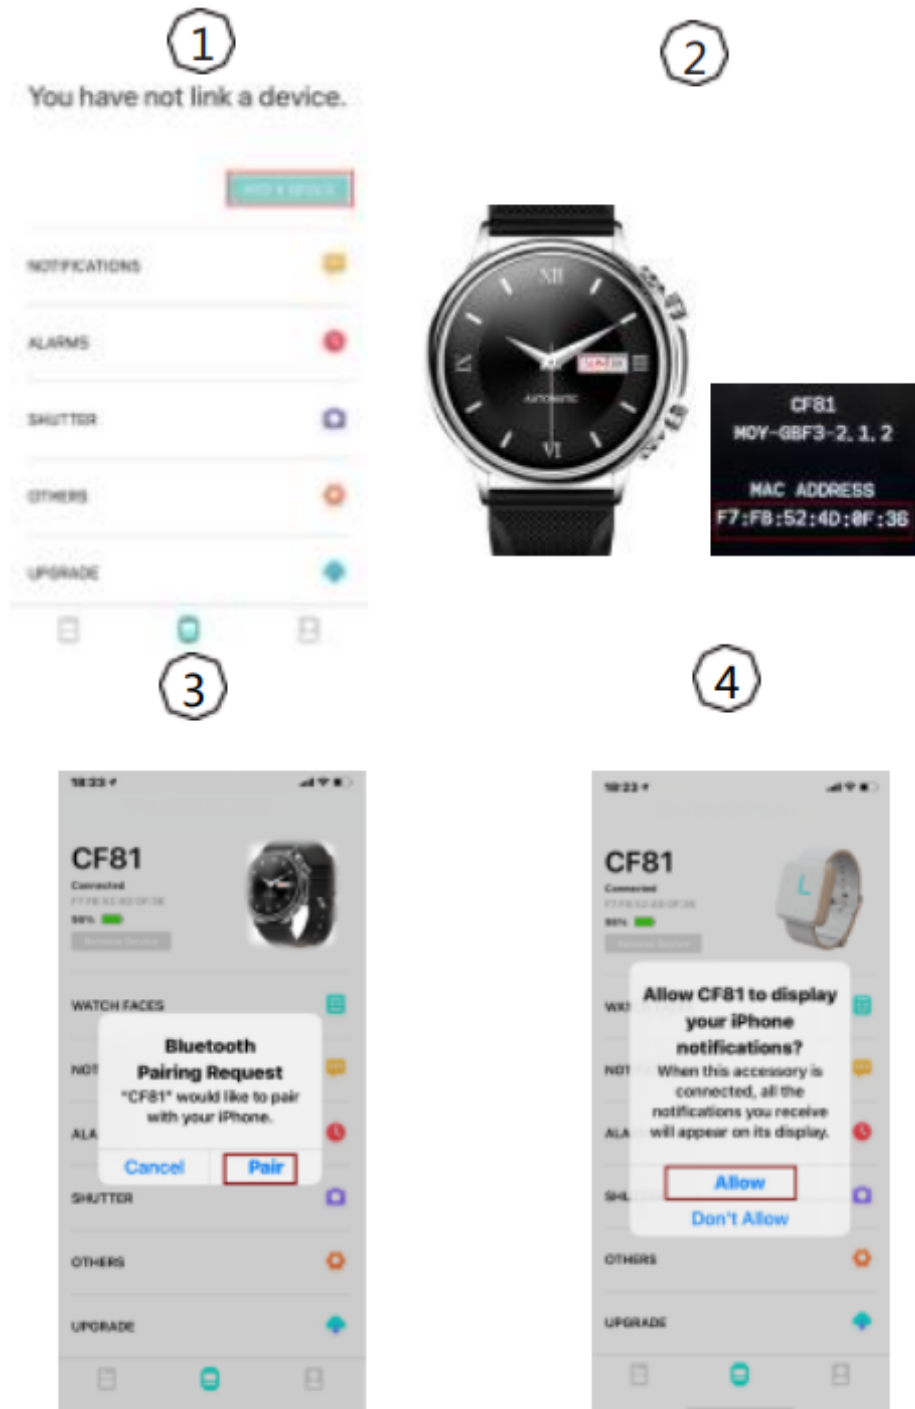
1

You have not link a device.

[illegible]

NOTIFICATIONS

ALARMS

SHUTTER

OTHERS

UPGRADE

2

XII

IX

III

VI

AUTOMATIC

CF81
MOY-GBF3-2.1.2

MAC ADDRESS
F7:F8:52:4D:0F:36

3

18:23

CF81
Connected
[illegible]
99%

WATCH FACES

NOT

ALA

Bluetooth Pairing Request
"CF81" would like to pair with your iPhone.

Cancel Pair

SHUTTER

OTHERS

UPGRADE

4

18:23

CF81
Connected
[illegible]
99%

WA

NOT

ALA

SHU

Allow CF81 to display your iPhone notifications?
When this accessory is connected, all the notifications you receive will appear on its display.

Allow

Don't Allow

OTHERS

UPGRADE